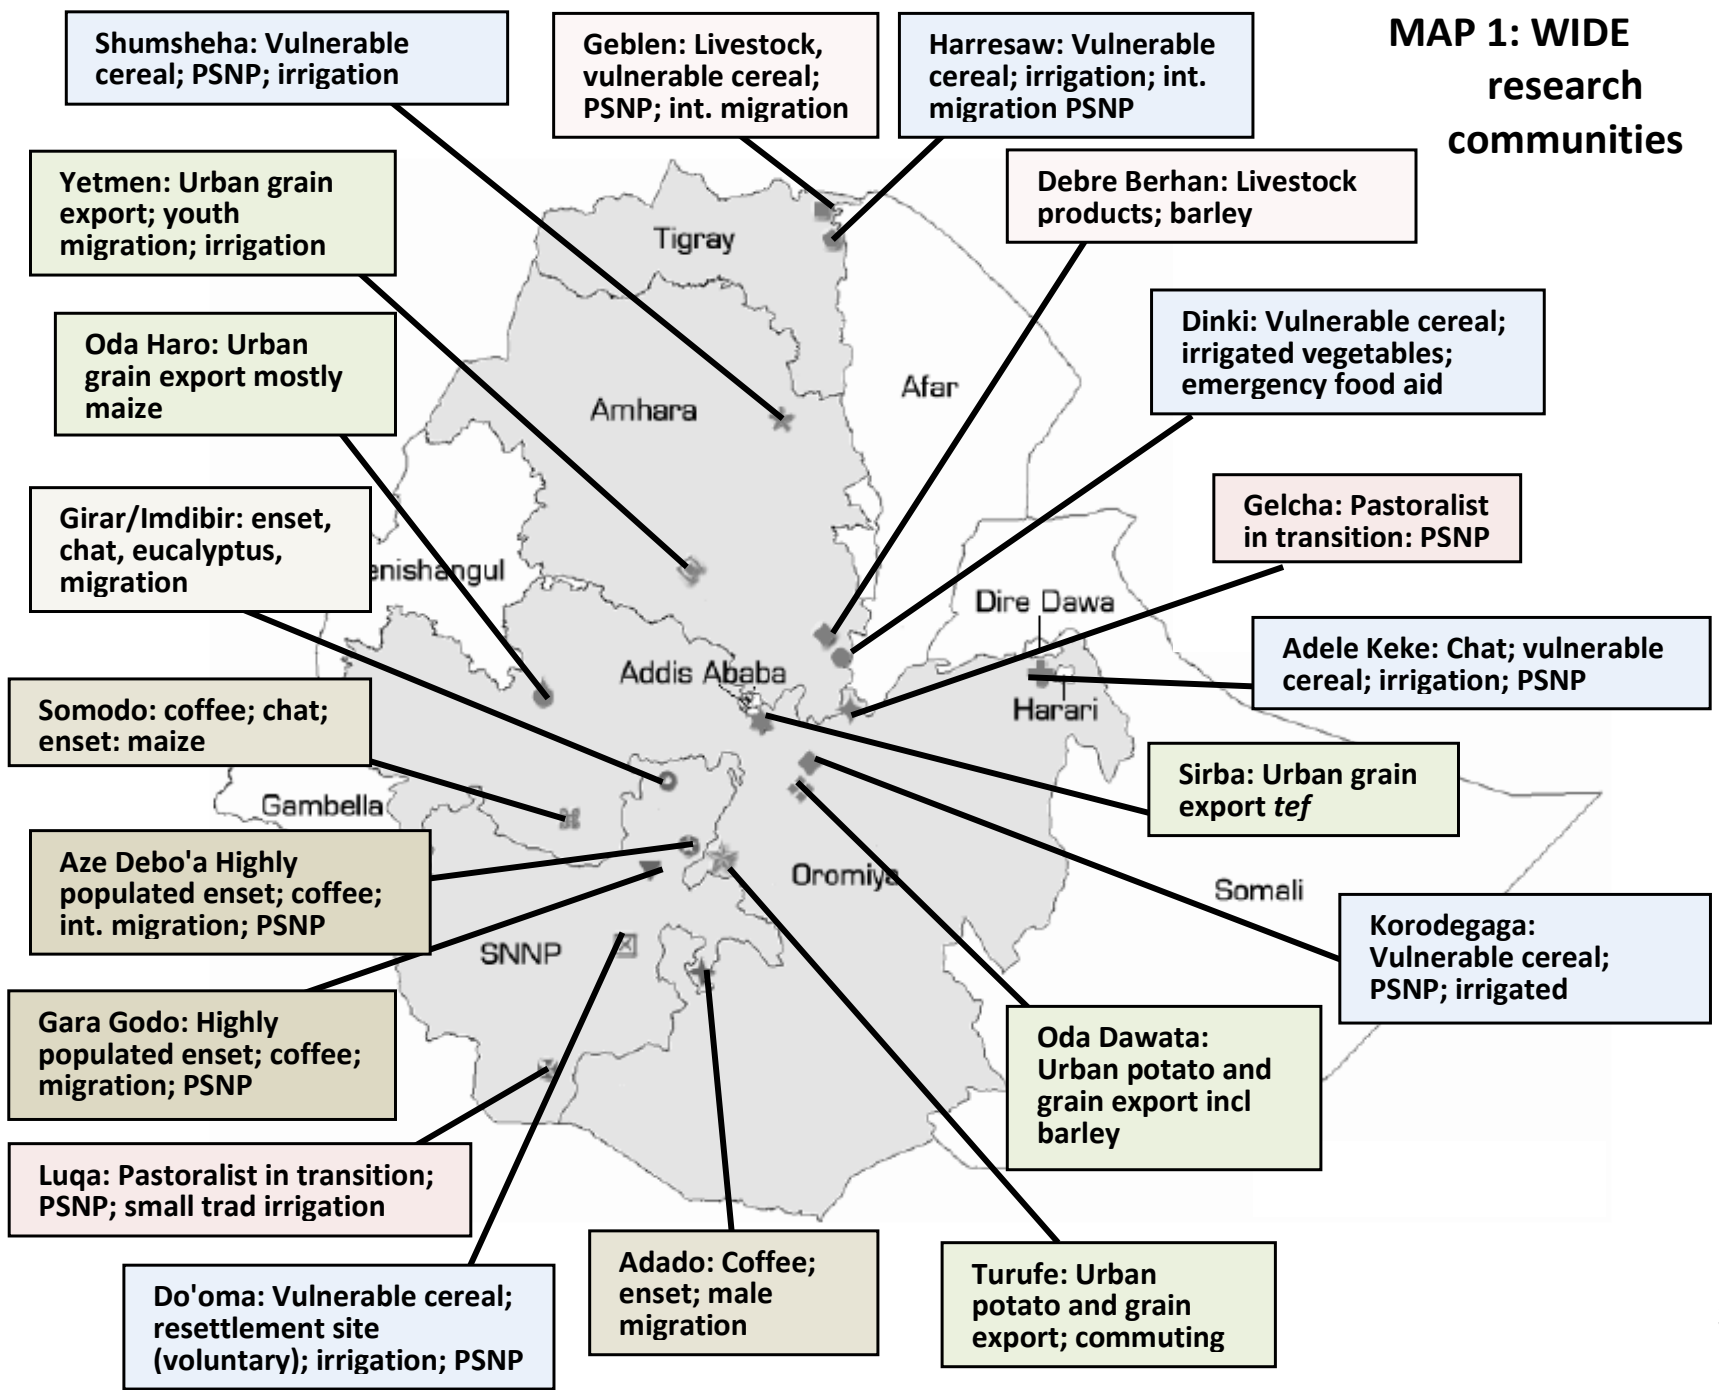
MAP 1: WIDE research communities

Shumsheha: Vulnerable cereal; PSNP; irrigation

Geblen: Livestock, vulnerable cereal; PSNP; int. migration

Harresaw: Vulnerable cereal; irrigation; int. migration PSNP

Yetmen: Urban grain export; youth migration; irrigation

Debre Berhan: Livestock products; barley

Oda Haro: Urban grain export mostly maize

Dinki: Vulnerable cereal; irrigated vegetables; emergency food aid

Girar/Imdibir: enset, chat, eucalyptus, migration

Gelcha: Pastoralist in transition: PSNP

Adele Keke: Chat; vulnerable cereal; irrigation; PSNP

Somodo: coffee; chat; enset: maize

Sirba: Urban grain export *tef*

Aze Debo'a Highly populated enset; coffee; int. migration; PSNP

Korodegaga: Vulnerable cereal; PSNP; irrigated

Gara Godo: Highly populated enset; coffee; migration; PSNP

Oda Dawata: Urban potato and grain export incl barley

Luqa: Pastoralist in transition; PSNP; small trad irrigation

Do'oma: Vulnerable cereal; resettlement site (voluntary); irrigation; PSNP

Adado: Coffee; enset; male migration

Turufe: Urban potato and grain export; commuting

Tigray
Afar
Amhara
enishangul
Dire Dawa
Addis Ababa
Harari
Gambella
Oromiya
Somali
SNNP